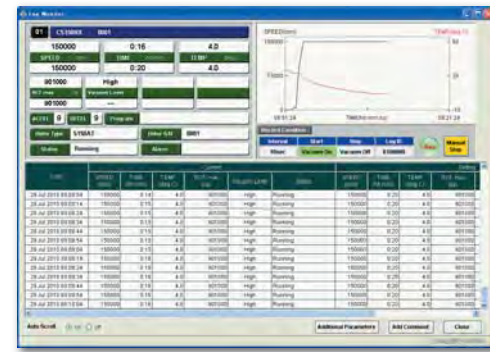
Log Monitor

01 CS150001 0001

150000 0:16 4.0

SPEED TIME TEMP

150000 0:20 4.0

001000 High

RCF max Vacuum Level

001000 ---

ACCEL 9 DECEL 9 Program

Rotor Type S150AT Rotor S/N 0001

Status Running Alarm

SPEED(rpm) TEMP(deg C)

150000

75000

05:51:26 TIME(hh:mm:ss) 05:51:26

Record Condition

Interval Start Stop Log ID

10sec Vacuum On Vacuum Off 0100000

Run

Manual Stop

| Date | SPEED (rpm) | TIME (hh:mm) | TEMP (deg C) | RCF max (xg) | Vacuum Level | Status | SPEED (rpm) | TIME (hh:mm) | TEMP (deg C) | RCF max (xg) |
|---|---|---|---|---|---|---|---|---|---|---|
| 28 Jul 2015 05:50:54 | 150000 | 0:14 | 4.0 | 001000 | High | Running | 150000 | 0:20 | 4.0 | 001000 |
| 28 Jul 2015 05:51:04 | 150000 | 0:14 | 4.0 | 001000 | High | Running | 150000 | 0:20 | 4.0 | 001000 |
| 28 Jul 2015 05:51:14 | 150000 | 0:15 | 4.0 | 001000 | High | Running | 150000 | 0:20 | 4.0 | 001000 |
| 28 Jul 2015 05:51:24 | 150000 | 0:15 | 4.0 | 001000 | High | Running | 150000 | 0:20 | 4.0 | 001000 |
| 28 Jul 2015 05:51:34 | 150000 | 0:15 | 4.0 | 001000 | High | Running | 150000 | 0:20 | 4.0 | 001000 |
| 28 Jul 2015 05:51:44 | 150000 | 0:15 | 4.0 | 001000 | High | Running | 150000 | 0:20 | 4.0 | 001000 |
| 28 Jul 2015 05:51:54 | 150000 | 0:15 | 4.0 | 001000 | High | Running | 150000 | 0:20 | 4.0 | 001000 |
| 28 Jul 2015 05:52:04 | 150000 | 0:15 | 4.0 | 001000 | High | Running | 150000 | 0:20 | 4.0 | 001000 |
| 28 Jul 2015 05:52:14 | 150000 | 0:16 | 4.0 | 001000 | High | Running | 150000 | 0:20 | 4.0 | 001000 |
| 28 Jul 2015 05:52:24 | 150000 | 0:16 | 4.0 | 001000 | High | Running | 150000 | 0:20 | 4.0 | 001000 |
| 28 Jul 2015 05:52:34 | 150000 | 0:16 | 4.0 | 001000 | High | Running | 150000 | 0:20 | 4.0 | 001000 |
| 28 Jul 2015 05:52:44 | 150000 | 0:16 | 4.0 | 001000 | High | Running | 150000 | 0:20 | 4.0 | 001000 |
| 28 Jul 2015 05:52:54 | 150000 | 0:16 | 4.0 | 001000 | High | Running | 150000 | 0:20 | 4.0 | 001000 |
| 28 Jul 2015 05:53:04 | 150000 | 0:16 | 4.0 | 001000 | High | Running | 150000 | 0:20 | 4.0 | 001000 |

Auto Scroll On Off

Additional Parameters Add Comment Close